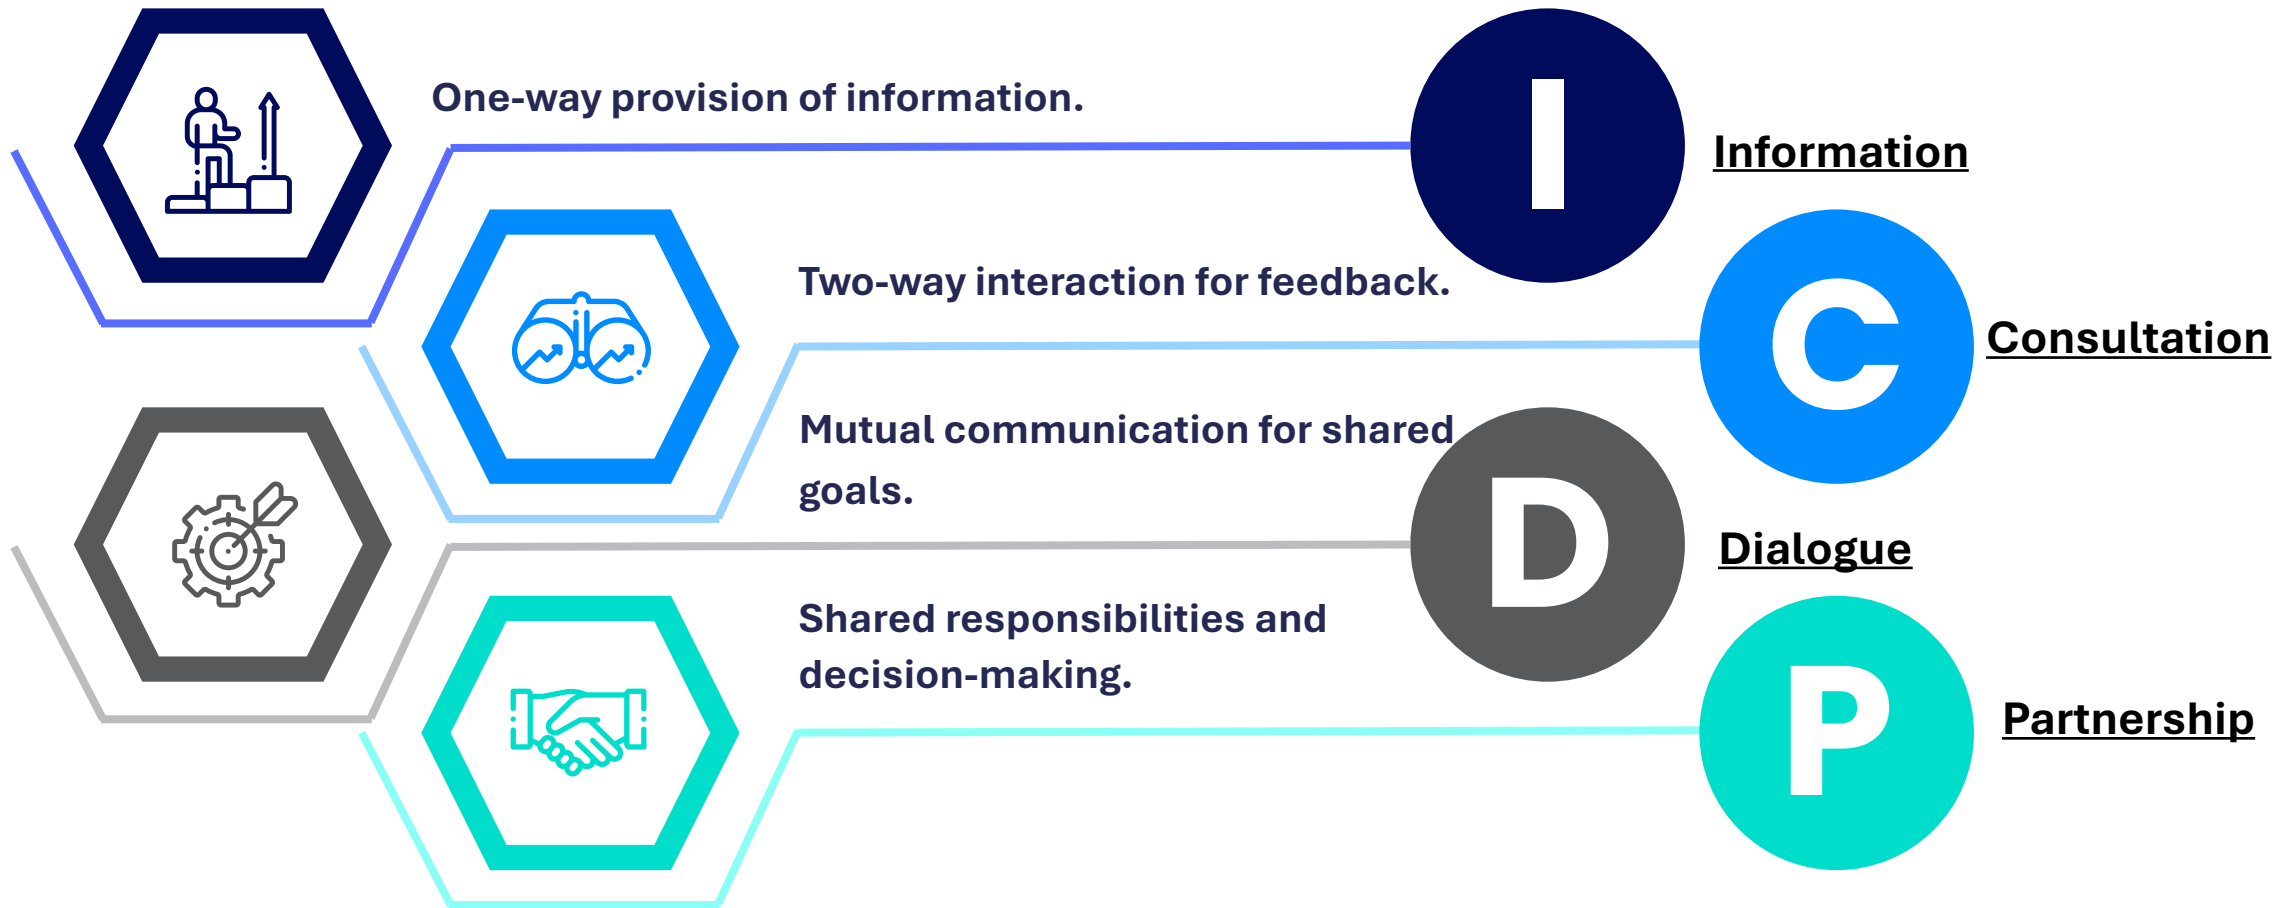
One-way provision of information.

I

Information

Two-way interaction for feedback.

C

Consultation

Mutual communication for shared goals.

D

Dialogue

Shared responsibilities and decision-making.

P

Partnership